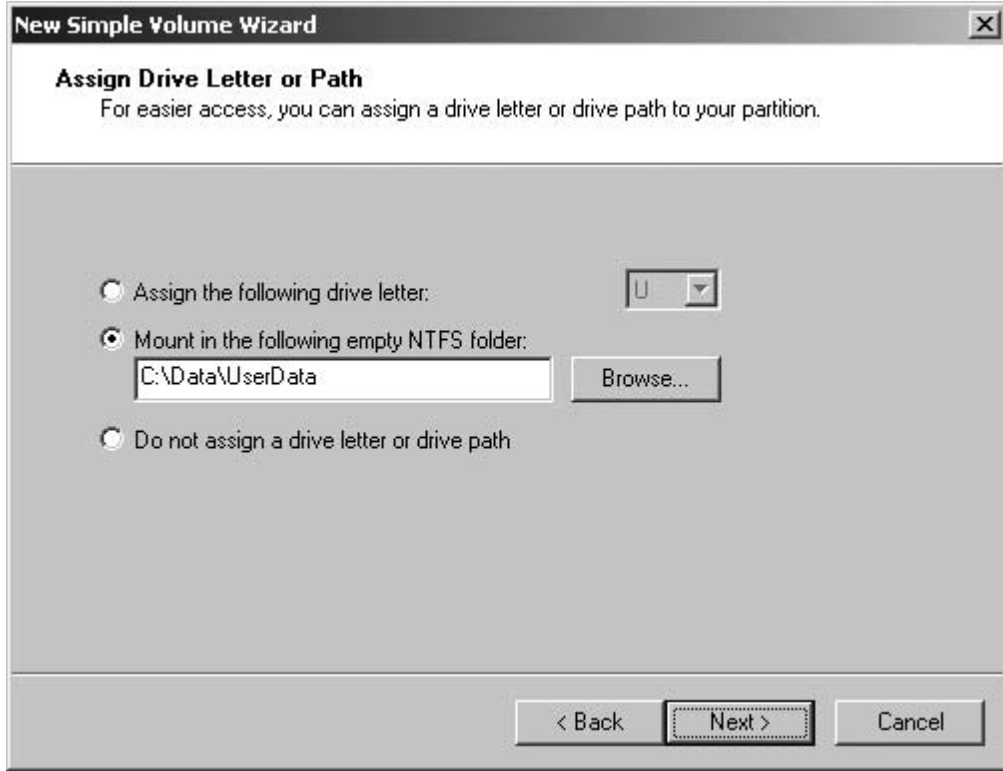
New Simple Volume Wizard

×

Assign Drive Letter or Path
For easier access, you can assign a drive letter or drive path to your partition.

Assign the following drive letter:

U

Mount in the following empty NTFS folder:

C:\Data\UserData

Browse...

Do not assign a drive letter or drive path

< Back

Next >

Cancel